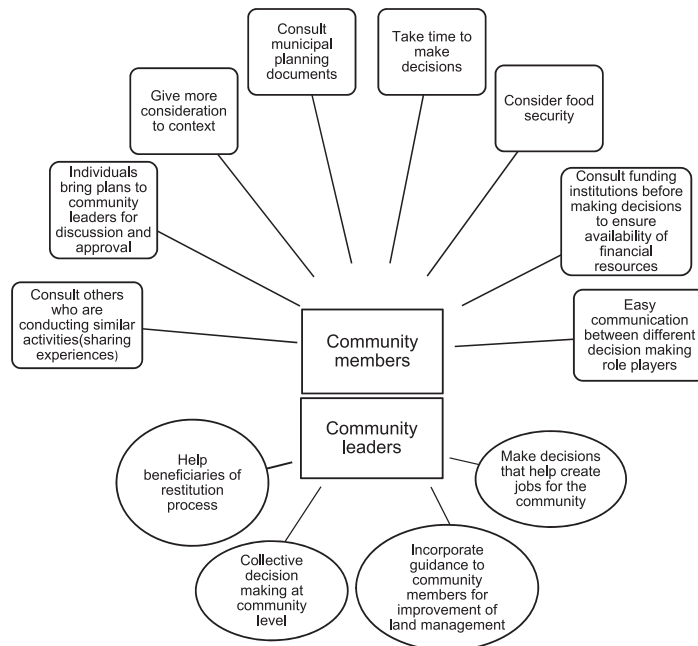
Consult municipal planning documents

Take time to make decisions

Give more consideration to context

Consider food security

Individuals bring plans to community leaders for discussion and approval

Consult funding institutions before making decisions to ensure availability of financial resources

Consult others who are conducting similar activities(sharing experiences)

Community members

Easy communication between different decision making role players

Community leaders

Help beneficiaries of restitution process

Make decisions that help create jobs for the community

Collective decision making at community level

Incorporate guidance to community members for improvement of land management